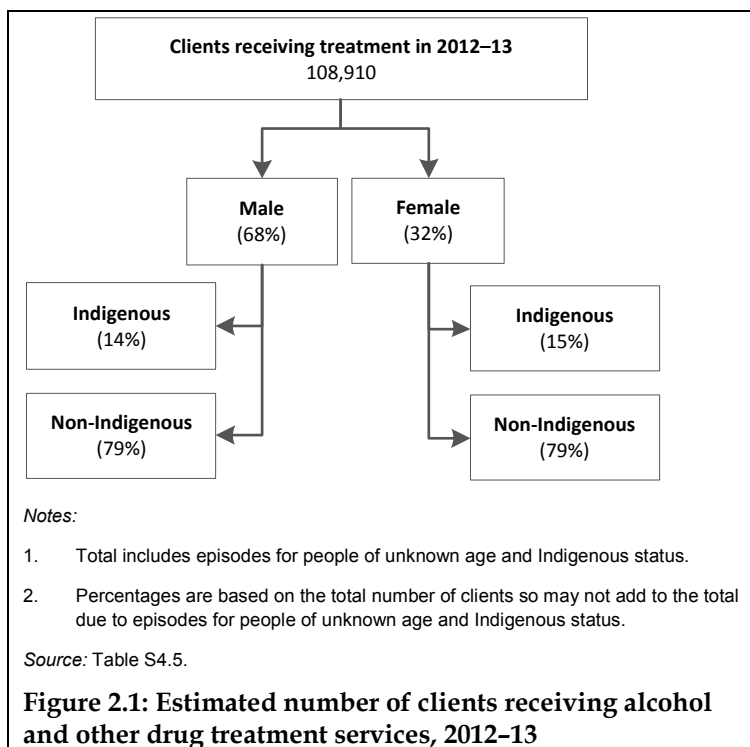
**Clients receiving treatment in 2012–13**
108,910

**Male**
(68%)

**Female**
(32%)

**Indigenous**
(14%)

**Non-Indigenous**
(79%)

**Indigenous**
(15%)

**Non-Indigenous**
(79%)

*Notes:*

1. Total includes episodes for people of unknown age and Indigenous status.

2. Percentages are based on the total number of clients so may not add to the total due to episodes for people of unknown age and Indigenous status.

*Source:* Table S4.5.

**Figure 2.1: Estimated number of clients receiving alcohol and other drug treatment services, 2012–13**